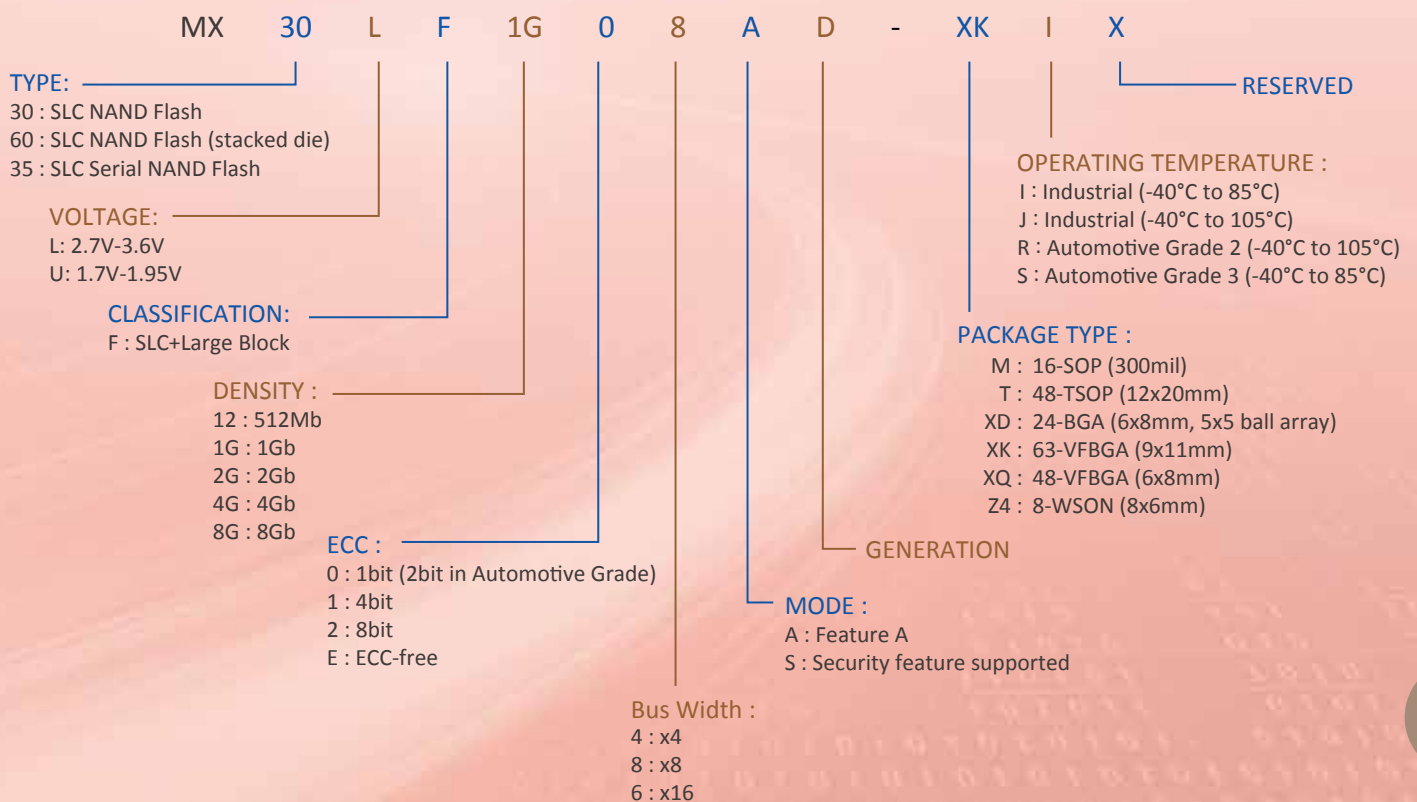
MX 30 L F 1G 0 8 A D - XK I X

RESERVED

TYPE:
30 : SLC NAND Flash
60 : SLC NAND Flash (stacked die)
35 : SLC Serial NAND Flash

VOLTAGE:
L: 2.7V-3.6V
U: 1.7V-1.95V

CLASSIFICATION:
F : SLC+Large Block

DENSITY :
12 : 512Mb
1G : 1Gb
2G : 2Gb
4G : 4Gb
8G : 8Gb

ECC :
0 : 1bit (2bit in Automotive Grade)
1 : 4bit
2 : 8bit
E : ECC-free

Bus Width :
4 : x4
8 : x8
6 : x16

MODE :
A : Feature A
S : Security feature supported

GENERATION

PACKAGE TYPE :
M : 16-SOP (300mil)
T : 48-TSOP (12x20mm)
XD : 24-BGA (6x8mm, 5x5 ball array)
XK : 63-VFBGA (9x11mm)
XQ : 48-VFBGA (6x8mm)
Z4 : 8-WSON (8x6mm)

OPERATING TEMPERATURE :
I : Industrial (-40°C to 85°C)
J : Industrial (-40°C to 105°C)
R : Automotive Grade 2 (-40°C to 105°C)
S : Automotive Grade 3 (-40°C to 85°C)